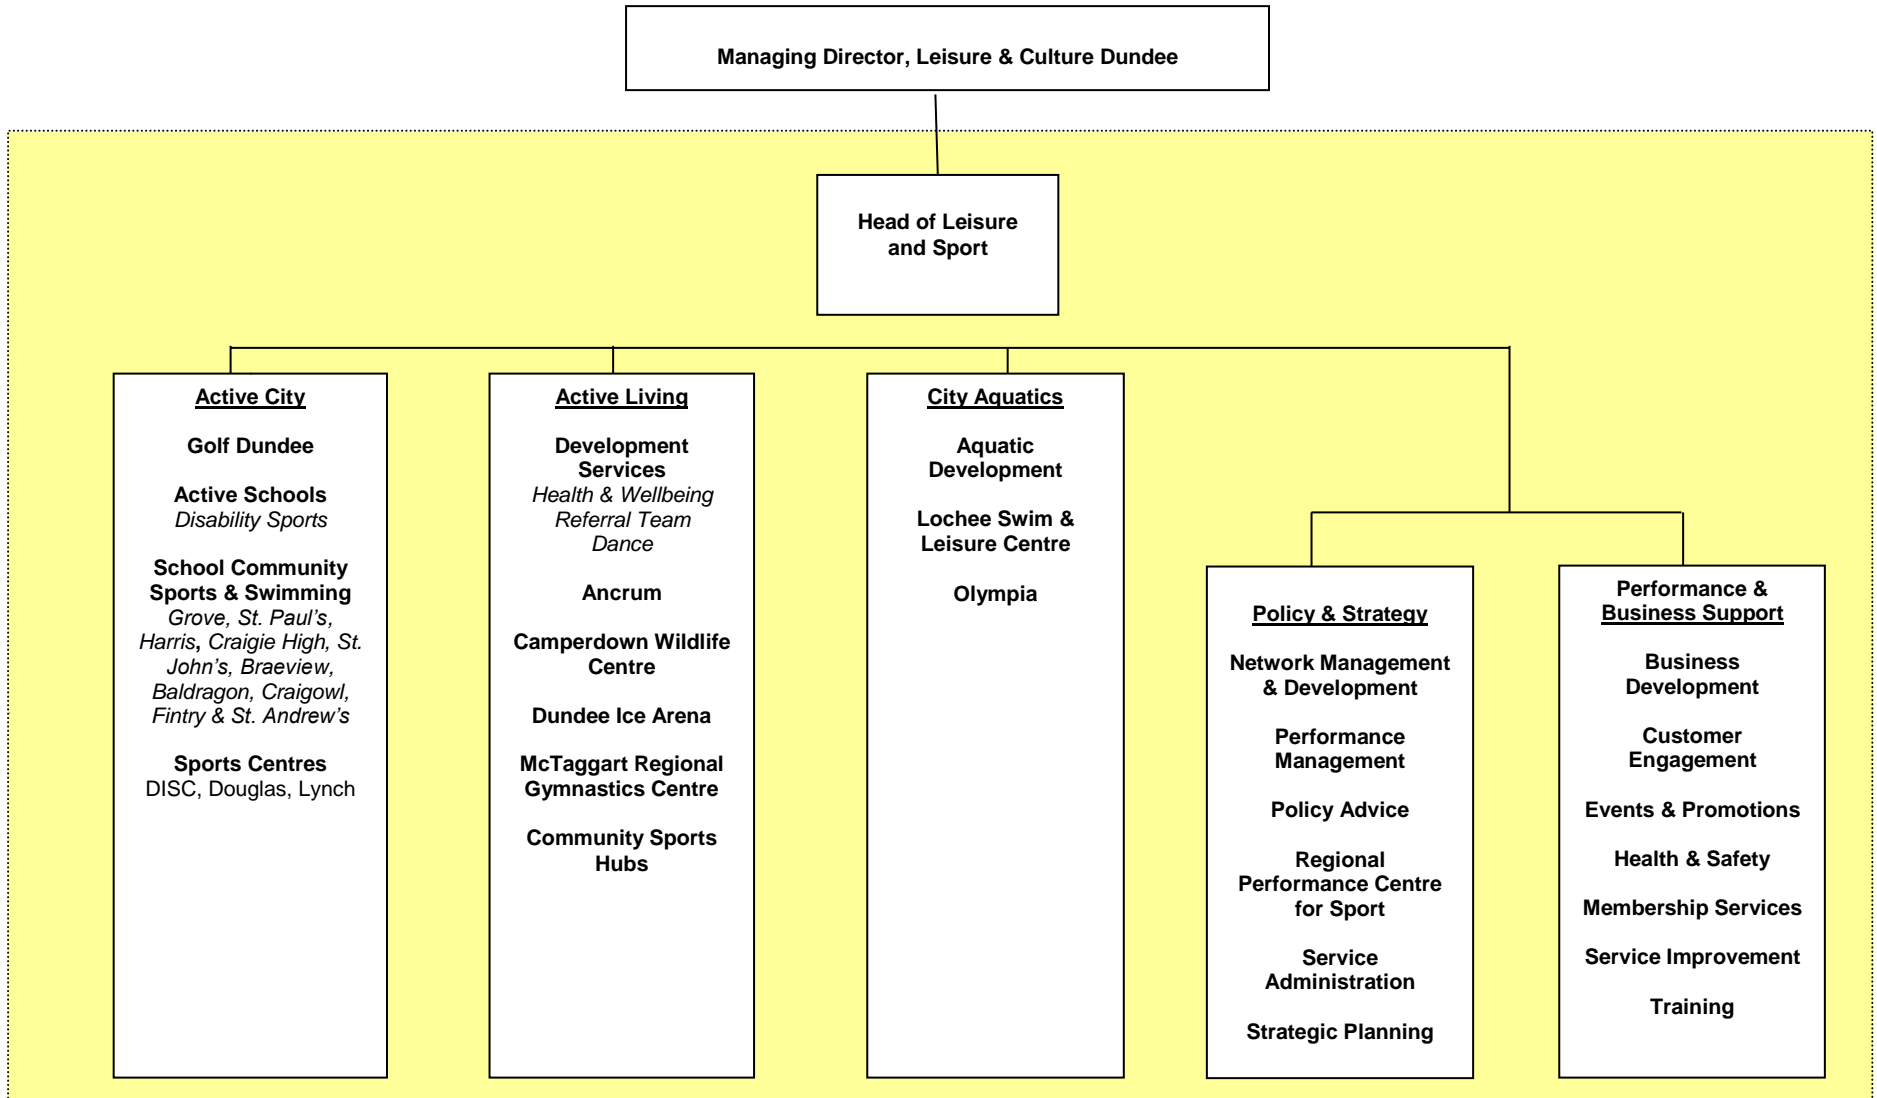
Managing Director, Leisure & Culture Dundee

Head of Leisure and Sport

Active City

Golf Dundee

Active Schools
Disability Sports

School Community Sports & Swimming
Grove, St. Paul's, Harris, Craigie High, St. John's, Braeview, Baldragon, Craigowl, Fintry & St. Andrew's

Sports Centres
DISC, Douglas, Lynch

Active Living

Development Services
Health & Wellbeing Referral Team Dance

Ancrum

Camperdown Wildlife Centre

Dundee Ice Arena

McTaggart Regional Gymnastics Centre

Community Sports Hubs

City Aquatics

Aquatic Development

Lochee Swim & Leisure Centre

Olympia

Policy & Strategy

Network Management & Development

Performance Management

Policy Advice

Regional Performance Centre for Sport

Service Administration

Strategic Planning

Performance & Business Support

Business Development

Customer Engagement

Events & Promotions

Health & Safety

Membership Services

Service Improvement

Training